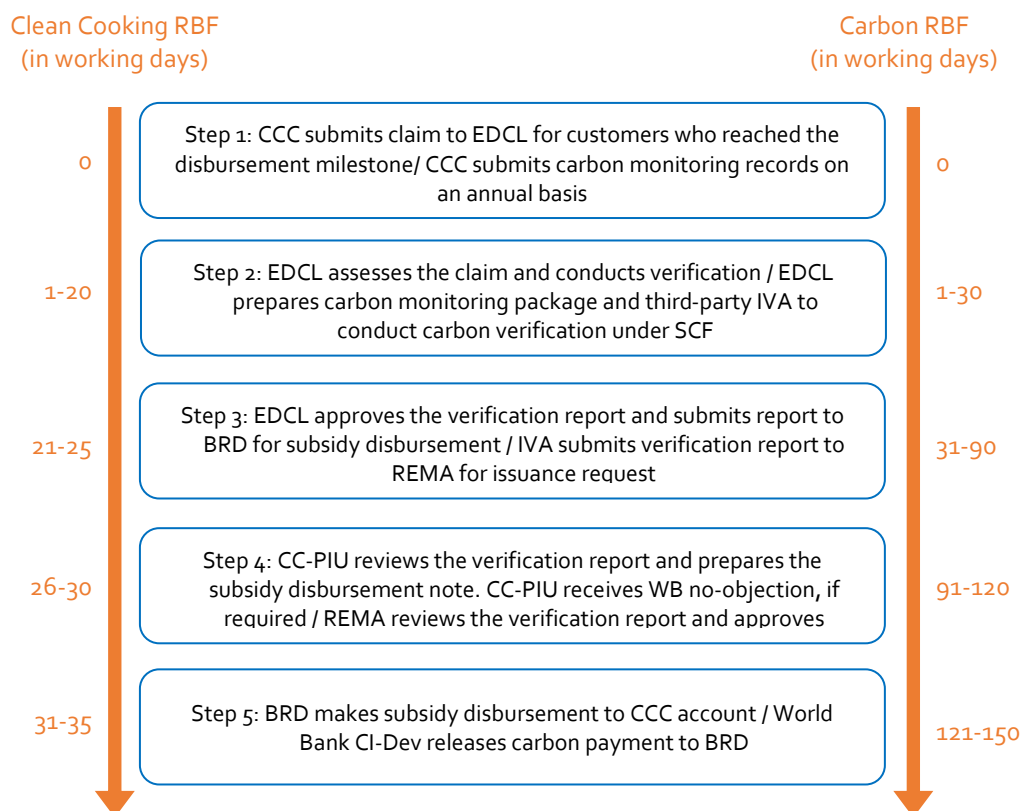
Clean Cooking RBF (in working days)

Carbon RBF (in working days)

0

Step 1: CCC submits claim to EDCL for customers who reached the disbursement milestone/ CCC submits carbon monitoring records on an annual basis

0

1-20

Step 2: EDCL assesses the claim and conducts verification / EDCL prepares carbon monitoring package and third-party IVA to conduct carbon verification under SCF

1-30

21-25

Step 3: EDCL approves the verification report and submits report to BRD for subsidy disbursement / IVA submits verification report to REMA for issuance request

31-90

26-30

Step 4: CC-PIU reviews the verification report and prepares the subsidy disbursement note. CC-PIU receives WB no-objection, if required / REMA reviews the verification report and approves

91-120

31-35

Step 5: BRD makes subsidy disbursement to CCC account / World Bank CI-Dev releases carbon payment to BRD

121-150